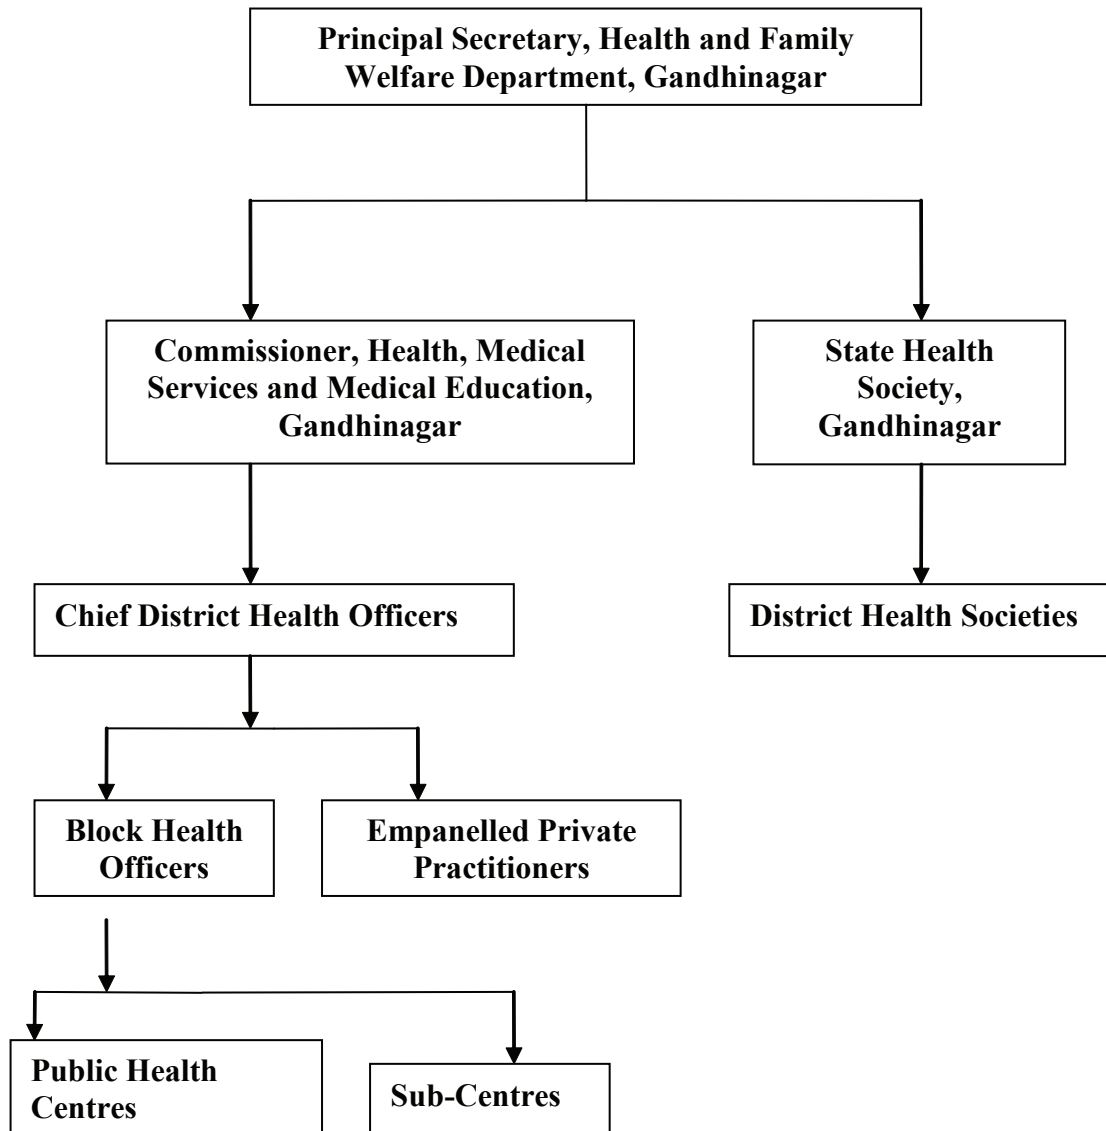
Principal Secretary, Health and Family Welfare Department, Gandhinagar

Commissioner, Health, Medical Services and Medical Education, Gandhinagar

State Health Society, Gandhinagar

Chief District Health Officers

District Health Societies

Block Health Officers

Empanelled Private Practitioners

Public Health Centres

Sub-Centres